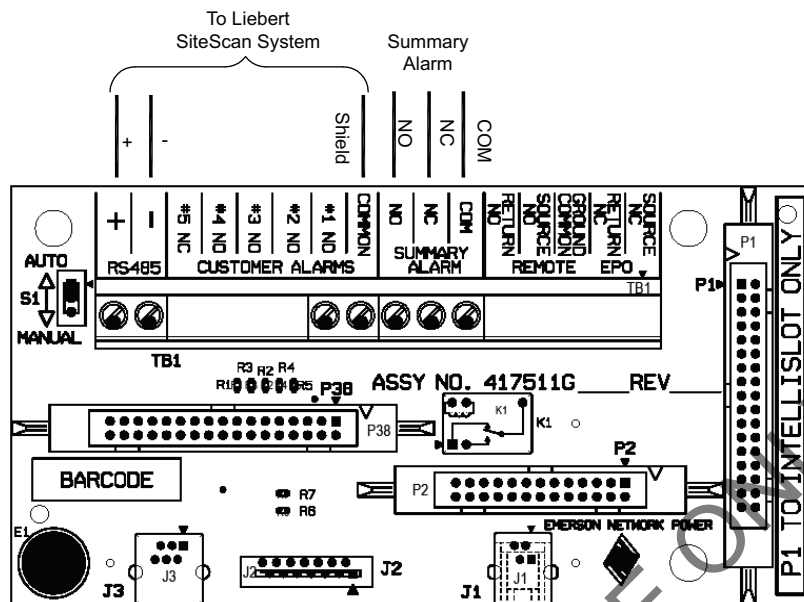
To Liebert SiteScan System

Summary Alarm

+
-
Shield
NO
NC
COM

+
-
#5 NC
#4 NO
#3 NO
#2 NO
#1 NO
COMMON
NO
NC
COM
RETURN NO
SOURCE NO
GROUND COMMON
RETURN NC
SOURCE NC

RS485
CUSTOMER ALARMS
SUMMARY ALARM
REMOTE
EPO
TB1

AUTO
S1
MANUAL

TB1

R3 R2 R4
R1 R5
P38
ASSY NO. 417511G____REV____
K1
K1
P38

P1
P1
P1 TO INTELLISLOT ONLY

BARCODE
R7
R6
P2
P2
EMERSON NETWORK POWER

E1
J3
J3
J2
J2
J1
J1